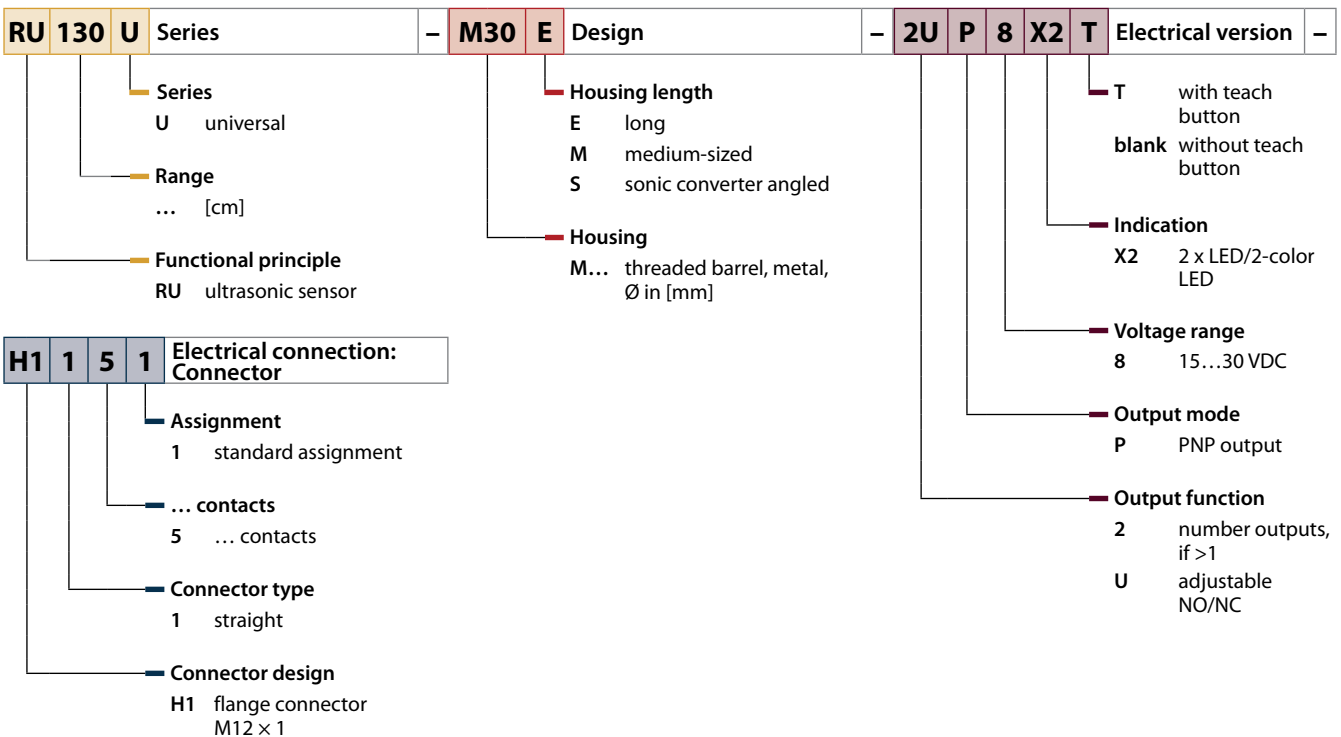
RU 130 U Series – M30 E Design – 2U P 8 X2 T Electrical version –

Series
U universal

Range
… [cm]

Functional principle
RU ultrasonic sensor

Housing length
E long
M medium-sized
S sonic converter angled

Housing
M… threaded barrel, metal, Ø in [mm]

T with teach button
blank without teach button

Indication
X2 2 x LED/2-color LED

Voltage range
8 15…30 VDC

Output mode
P PNP output

Output function
2 number outputs, if >1
U adjustable NO/NC

H1 1 5 1 Electrical connection: Connector

Assignment
1 standard assignment

… contacts
5 … contacts

Connector type
1 straight

Connector design
H1 flange connector M12 × 1